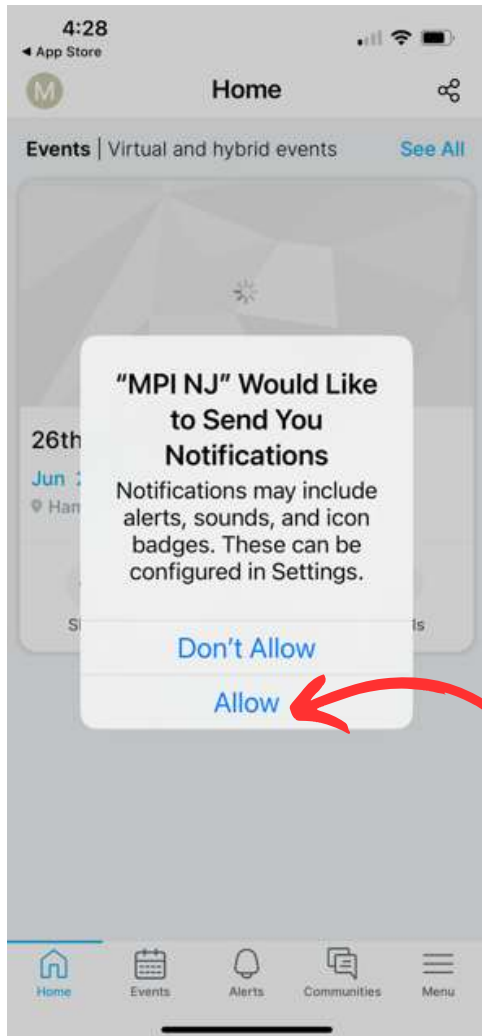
4:28
◂ App Store

M

Home

Events | Virtual and hybrid events

See All

26th

Jun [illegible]

Ham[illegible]

S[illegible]

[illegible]ls

"MPI NJ" Would Like to Send You Notifications

Notifications may include alerts, sounds, and icon badges. These can be configured in Settings.

Don't Allow

Allow

Home

Events

Alerts

Communities

Menu